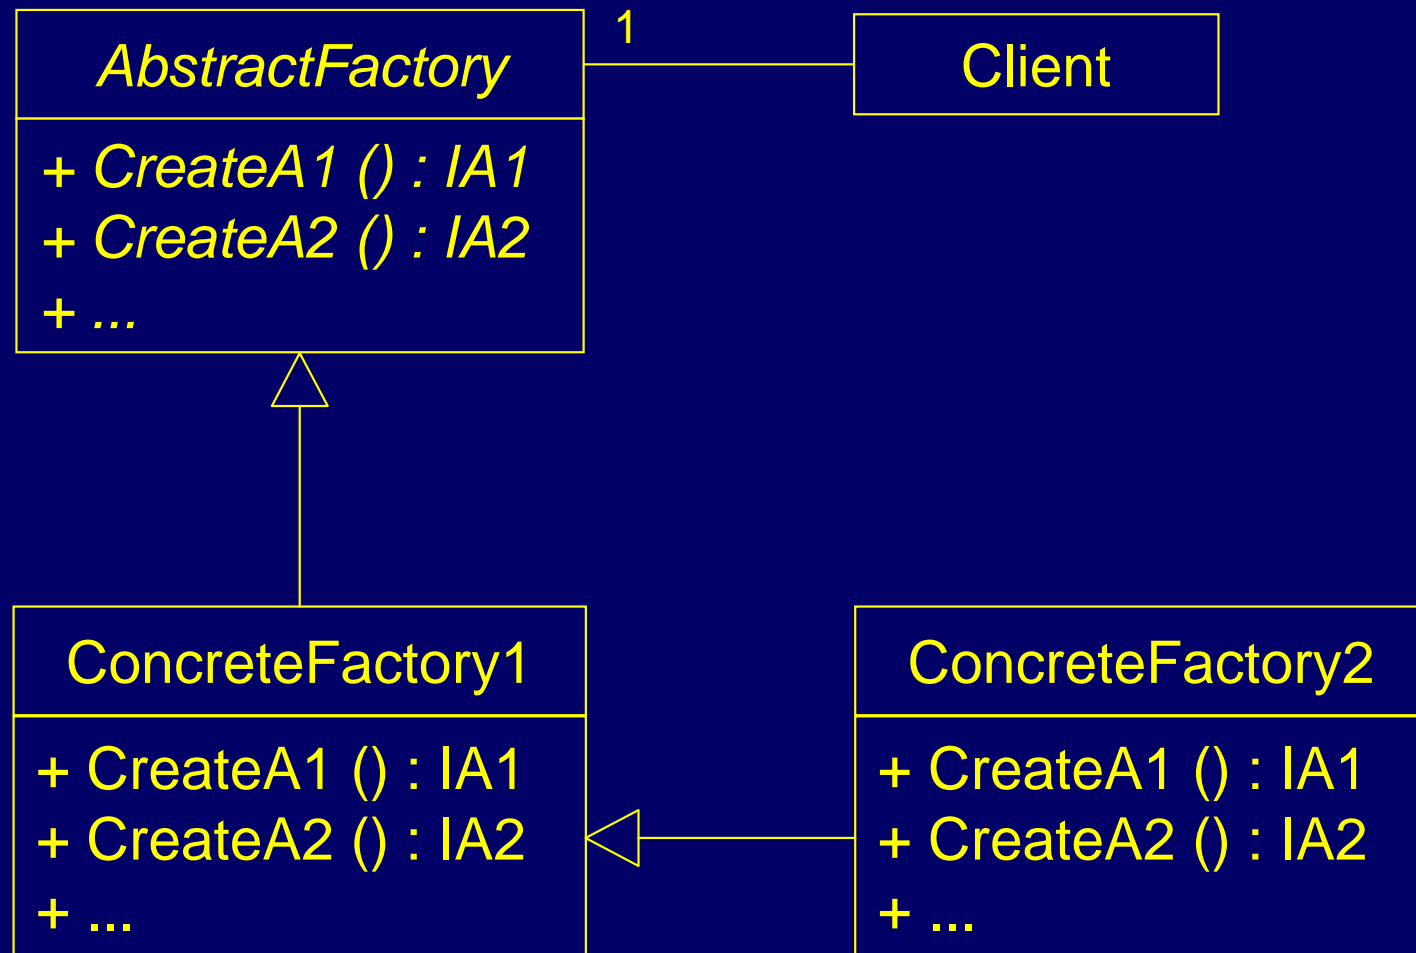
AbstractFactory

+ CreateA1 () : IA1
+ CreateA2 () : IA2
+ ...

1

Client

ConcreteFactory1

+ CreateA1 () : IA1
+ CreateA2 () : IA2
+ ...

ConcreteFactory2

+ CreateA1 () : IA1
+ CreateA2 () : IA2
+ ...